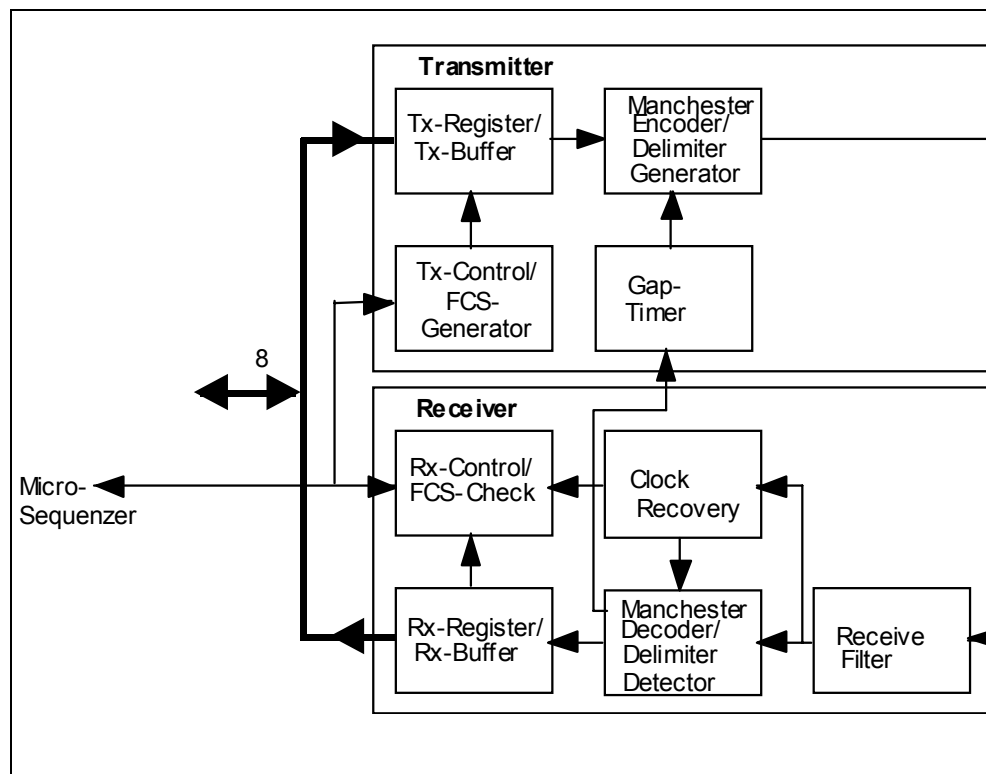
Transmitter

Tx-Register/ Tx-Buffer

Manchester Encoder/ Delimiter Generator

Tx-Control/ FCS-Generator

Gap-Timer

8

Receiver

Micro-Sequenzer

Rx-Control/ FCS-Check

Clock Recovery

Rx-Register/ Rx-Buffer

Manchester Decoder/ Delimiter Detector

Receive Filter